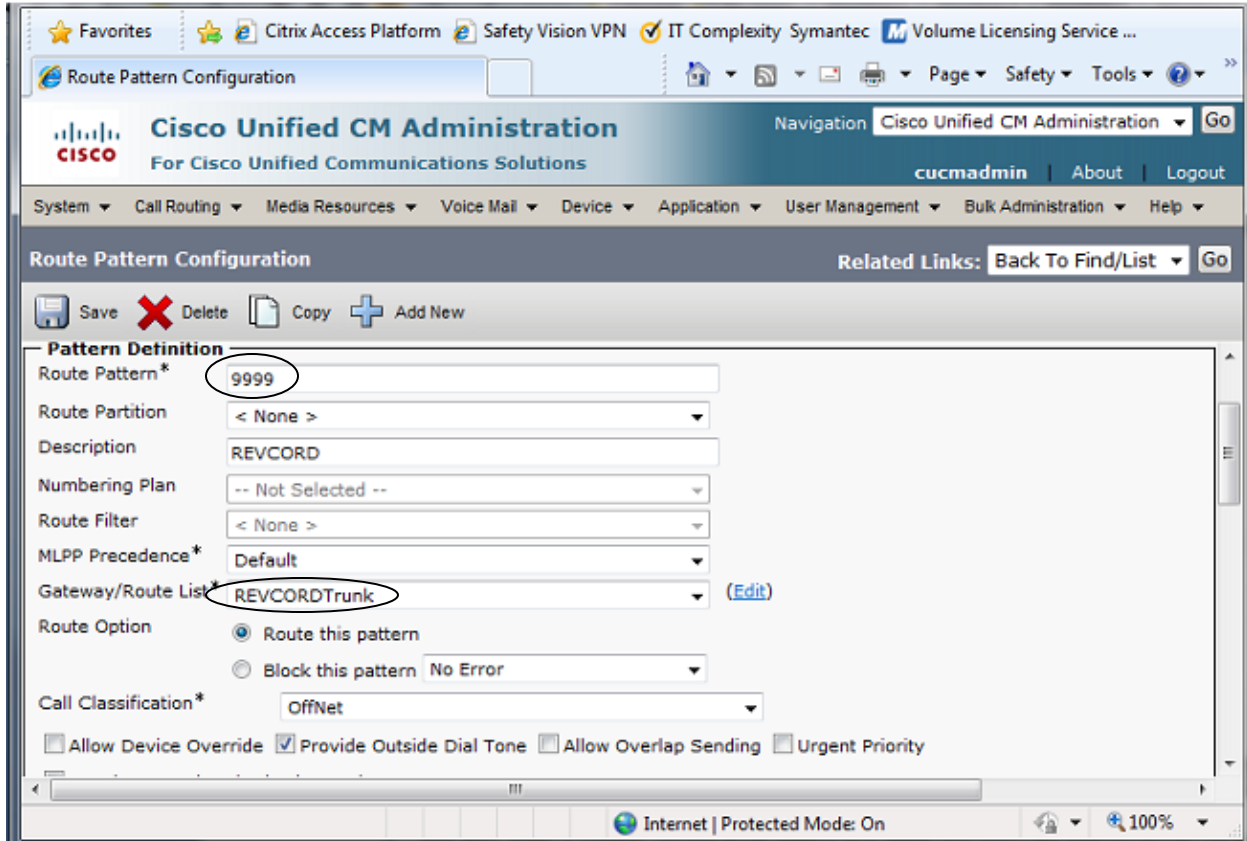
Favorites | Citrix Access Platform | Safety Vision VPN | IT Complexity | Symantec | Volume Licensing Service ...

Route Pattern Configuration

Page ▾ Safety ▾ Tools ▾

Cisco Unified CM Administration
For Cisco Unified Communications Solutions

Navigation Cisco Unified CM Administration Go

cucmadmin | About | Logout

System ▾ Call Routing ▾ Media Resources ▾ Voice Mail ▾ Device ▾ Application ▾ User Management ▾ Bulk Administration ▾ Help ▾

Route Pattern Configuration

Related Links: Back To Find/List Go

Save Delete Copy Add New

Pattern Definition

| | |
|---|---|
| Route Pattern* | 9999 |
| Route Partition | < None > |
| Description | REVCORD |
| Numbering Plan | -- Not Selected -- |
| Route Filter | < None > |
| MLPP Precedence* | Default |
| Gateway/Route List* | REVCORDTrunk (Edit) |
| Route Option | Route this pattern |
| | Block this pattern No Error |
| Call Classification* | OffNet |

Allow Device Override Provide Outside Dial Tone Allow Overlap Sending Urgent Priority

Internet | Protected Mode: On 100%